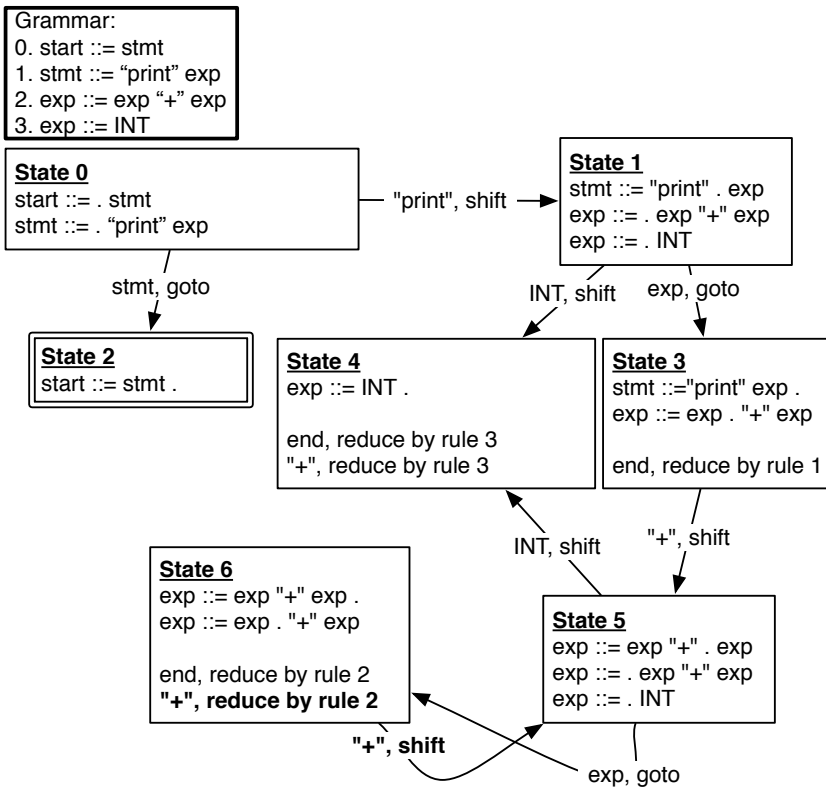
Grammar:
0. start ::= stmt
1. stmt ::= “print” exp
2. exp ::= exp “+” exp
3. exp ::= INT

**State 0**
start ::= . stmt
stmt ::= . “print” exp

"print", shift

**State 1**
stmt ::= "print" . exp
exp ::= . exp "+" exp
exp ::= . INT

stmt, goto

INT, shift

exp, goto

**State 2**
start ::= stmt .

**State 4**
exp ::= INT .

end, reduce by rule 3
"+", reduce by rule 3

**State 3**
stmt ::="print" exp .
exp ::= exp . "+" exp

end, reduce by rule 1

INT, shift

"+", shift

**State 6**
exp ::= exp "+" exp .
exp ::= exp . "+" exp

end, reduce by rule 2
**"+", reduce by rule 2**

**State 5**
exp ::= exp "+" . exp
exp ::= . exp "+" exp
exp ::= . INT

**"+", shift**

exp, goto